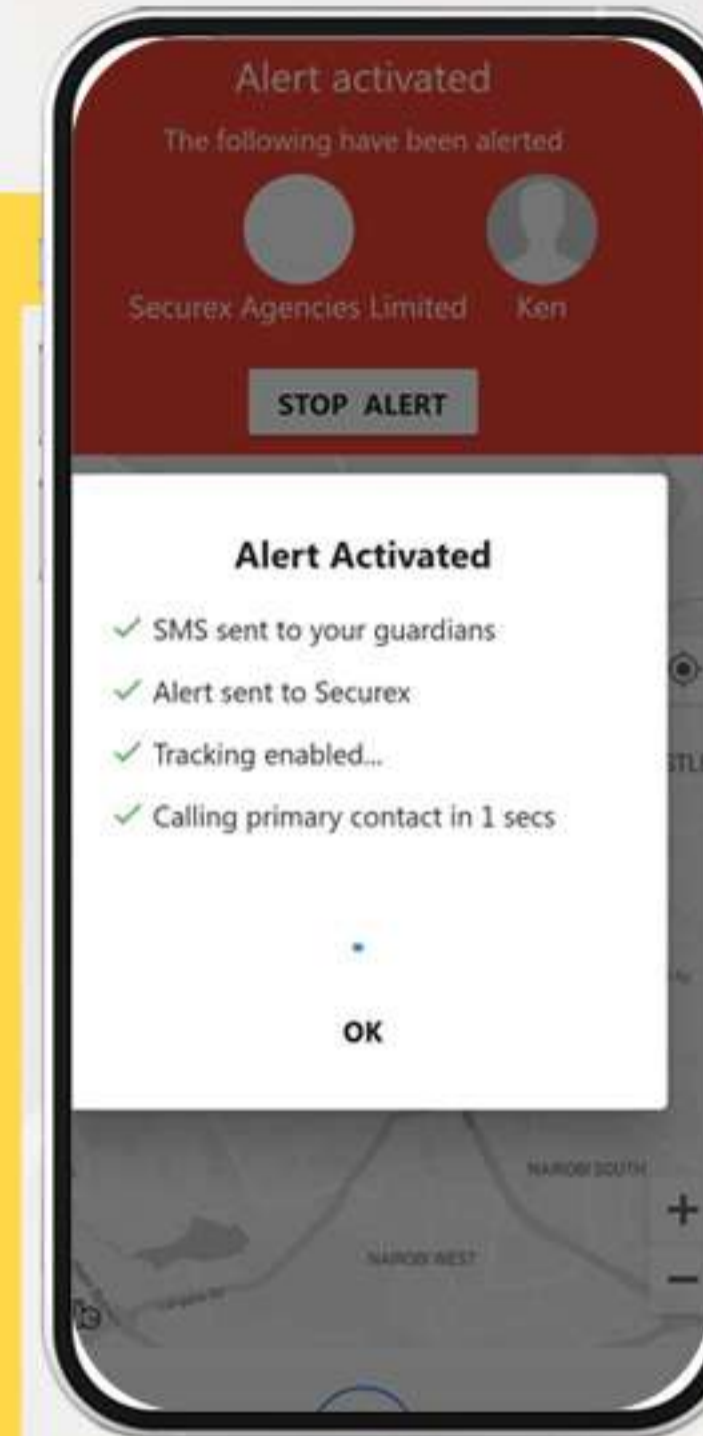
Alert activated

The following have been alerted

Securex Agencies Limited

Ken

STOP ALERT

Alert Activated

✓ SMS sent to your guardians

✓ Alert sent to Securex

✓ Tracking enabled...

✓ Calling primary contact in 1 secs

OK

STL

NAIROBI SOUTH

NAIROBI WEST

+

−